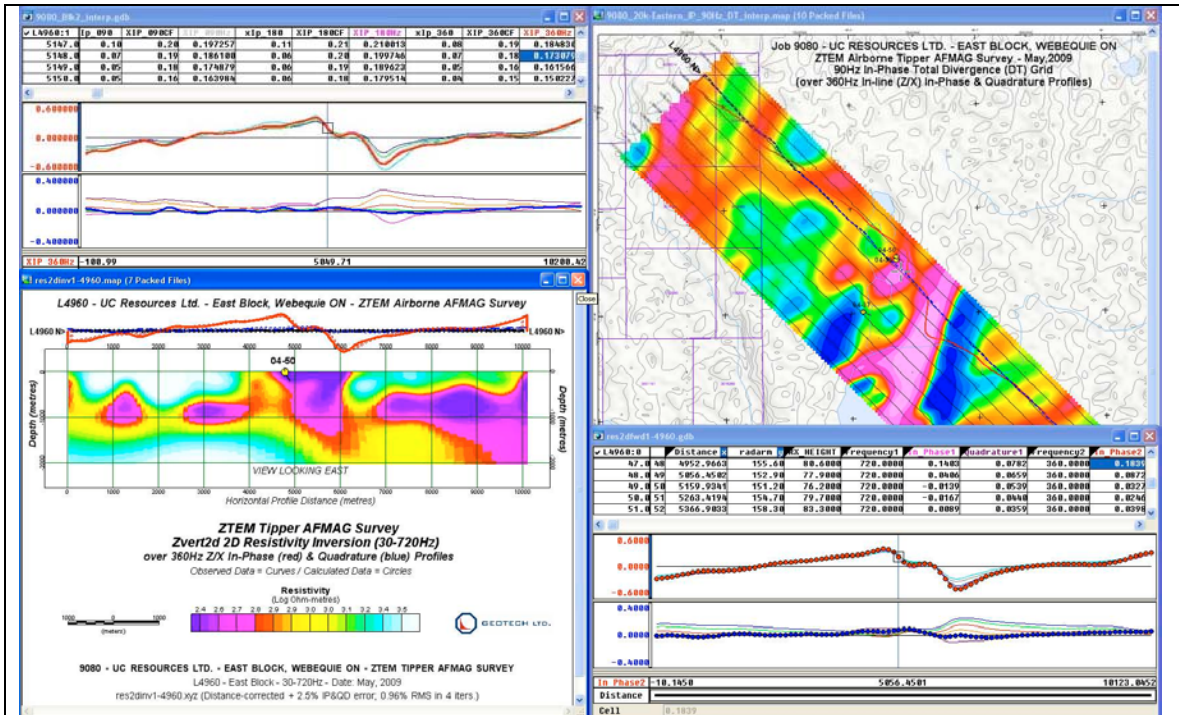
9080_8lk2_interp.gdb

| L4960:1 | Ip_090 | XIP_090CF | XIP_090Hz | xIp_180 | XIP_180CF | XIP_180Hz | xIp_360 | XIP_360CF | XIP_360Hz |
|---|---|---|---|---|---|---|---|---|---|
| 5147.0 | 0.10 | 0.20 | 0.197257 | 0.11 | 0.21 | 0.210013 | 0.08 | 0.19 | 0.18483 |
| 5148.0 | 0.07 | 0.19 | 0.186108 | 0.06 | 0.20 | 0.199746 | 0.07 | 0.18 | 0.17307 |
| 5149.0 | 0.05 | 0.18 | 0.174879 | 0.06 | 0.19 | 0.189623 | 0.05 | 0.16 | 0.16156 |
| 5150.0 | 0.05 | 0.16 | 0.163984 | 0.06 | 0.18 | 0.179514 | 0.04 | 0.15 | 0.15022 |

0.600000
0.000000
-0.600000
0.400000
0.000000
-0.400000

XIP_360Hz -100.99 5049.71 10208.42

res2dinv1-4960.map (7 Packed Files)

Close

L4960 - UC Resources Ltd. - East Block, Webequie ON - ZTEM Airborne AFMAG Survey

L4960 N> L4960 N>

04-50

Depth (metres) Depth (metres)

VIEW LOOKING EAST

0 1000 2000 3000 4000 5000 6000 7000 8000 9000 10000

Horizontal Profile Distance (metres)

ZTEM Tipper AFMAG Survey
Zvert2d 2D Resistivity Inversion (30-720Hz)
over 360Hz Z/X In-Phase (red) & Quadrature (blue) Profiles
Observed Data = Curves / Calculated Data = Circles

Resistivity
(Log Ohm-metres)
2.4 2.6 2.7 2.8 2.9 2.9 3.0 3.1 3.2 3.4 3.5

1000 0 1000
(meters)

GEOTECH LTD.

9080 - UC RESOURCES LTD. - EAST BLOCK, WEBEQUIE ON - ZTEM TIPPER AFMAG SURVEY
L4960 - East Block - 30-720Hz - Date: May, 2009
res2dinv1-4960.xyz (Distance-corrected + 2.5% IP&QD error; 0.96% RMS in 4 iters.)

9080_20k-Eastern_IP_90Hz_DT_interp.map (10 Packed Files)

Job 9080 - UC RESOURCES LTD. - EAST BLOCK, WEBEQUIE ON
ZTEM Airborne Tipper AFMAG Survey - May,2009
90Hz In-Phase Total Divergence (DT) Grid
(over 360Hz In-line (Z/X) In-Phase & Quadrature Profiles)

L4960 N>

res2dfwd1-4960.gdb

| L4960:0 | | Distance | radarm | X_HEIGHT | frequency1 | In_Phase1 | Quadrature1 | frequency2 | In_Phase2 |
|---|---|---|---|---|---|---|---|---|---|
| 47.0 | 48 | 4952.9663 | 155.60 | 80.6000 | 720.0000 | 0.1403 | 0.0782 | 360.0000 | 0.1039 |
| 48.0 | 49 | 5056.4502 | 152.90 | 77.9000 | 720.0000 | 0.0486 | 0.0659 | 360.0000 | 0.0072 |
| 49.0 | 50 | 5159.9341 | 151.20 | 76.2000 | 720.0000 | -0.0139 | 0.0539 | 360.0000 | 0.0327 |
| 50.0 | 51 | 5263.4194 | 154.70 | 79.7000 | 720.0000 | -0.0167 | 0.0440 | 360.0000 | 0.0240 |
| 51.0 | 52 | 5366.9033 | 158.30 | 83.3000 | 720.0000 | 0.0089 | 0.0359 | 360.0000 | 0.0398 |

0.6000
0.0000
-0.6000
0.4000
0.0000
-0.4000

In_Phase2 -10.1450 5056.4501 10123.0452
Distance
Cell 0.1039